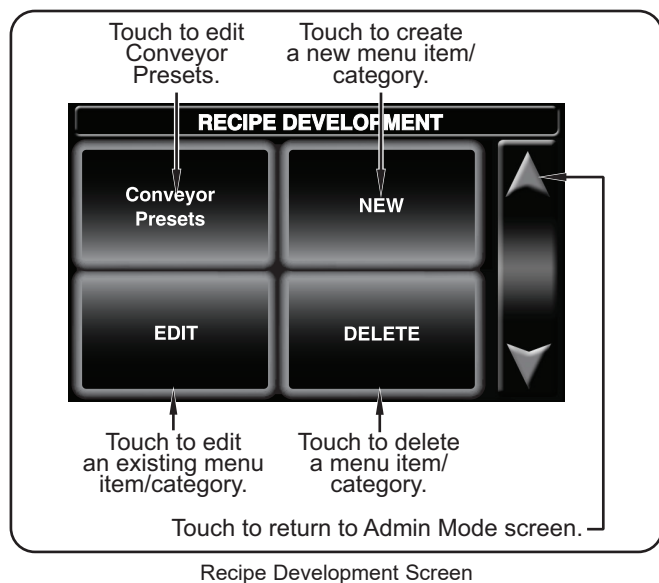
Touch to edit Conveyor Presets.

Touch to create a new menu item/ category.

RECIPE DEVELOPMENT

Conveyor Presets

NEW

EDIT

DELETE

Touch to edit an existing menu item/category.

Touch to delete a menu item/ category.

Touch to return to Admin Mode screen.

Recipe Development Screen